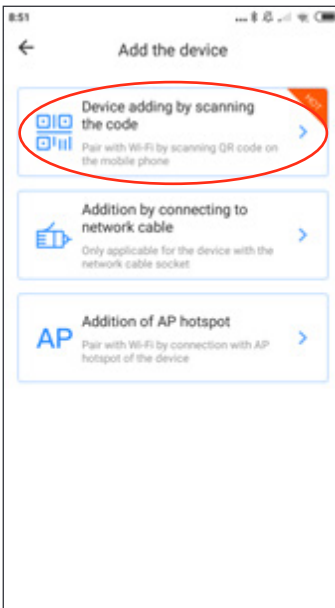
8:51

Add the device

Device adding by scanning the code
Pair with Wi-Fi by scanning QR code on the mobile phone

HOT

Addition by connecting to network cable
Only applicable for the device with the network cable socket

AP

Addition of AP hotspot
Pair with Wi-Fi by connection with AP hotspot of the device